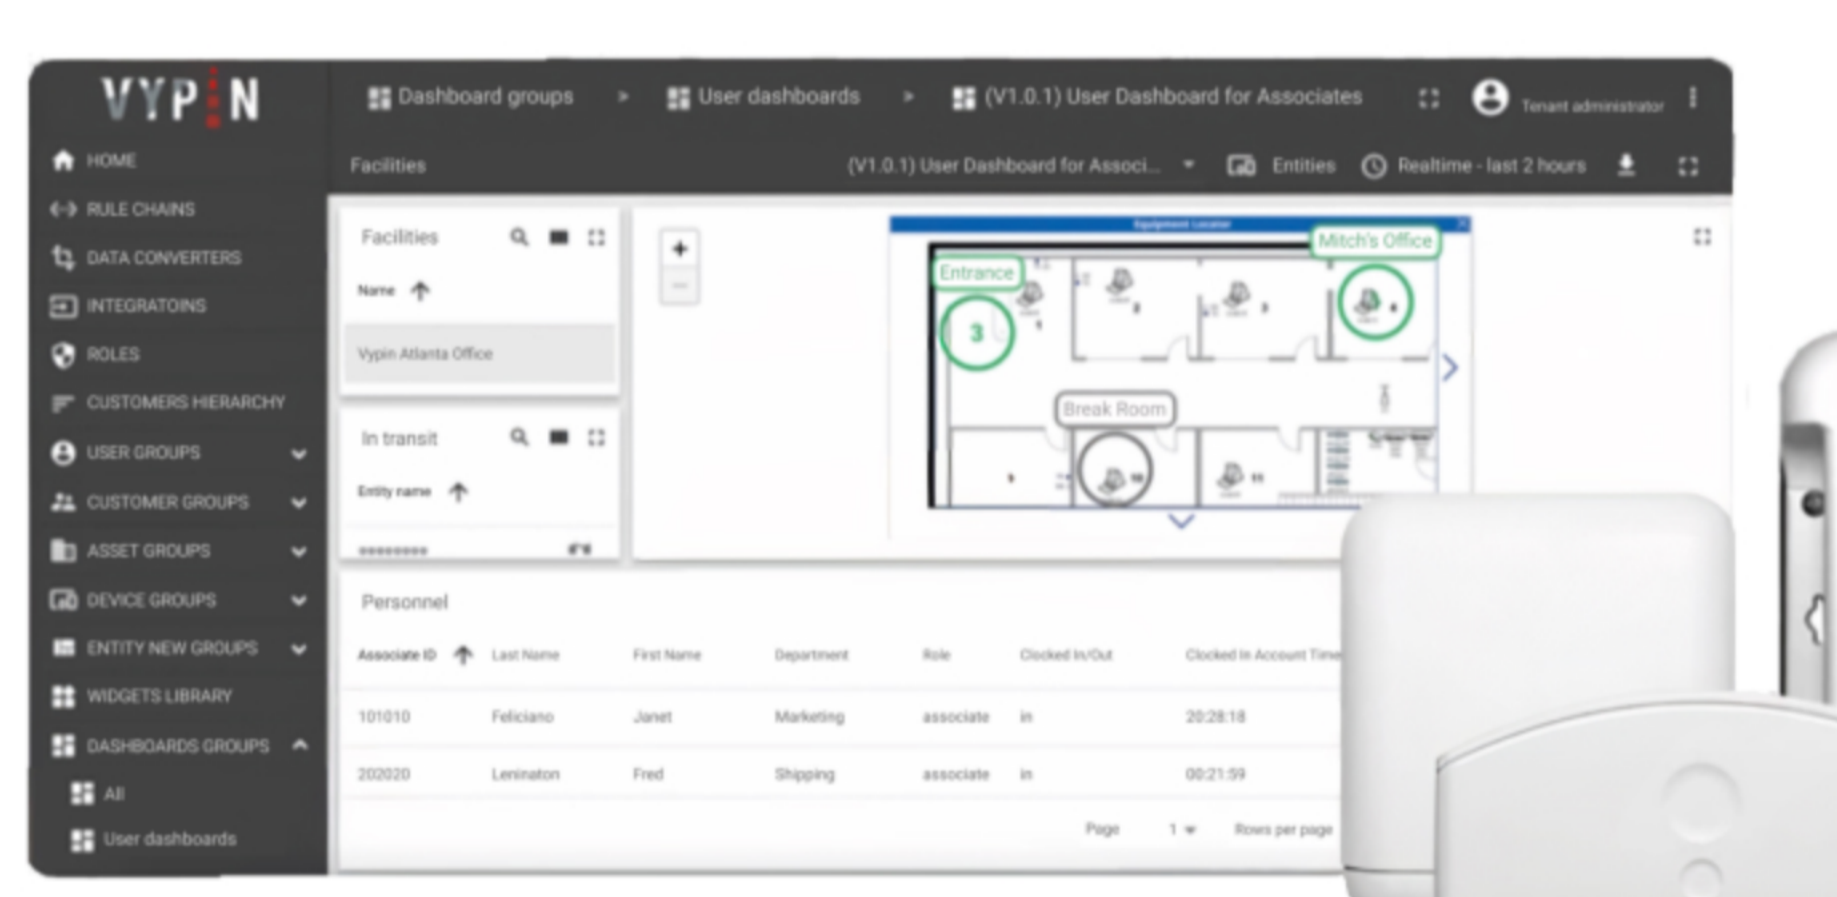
VYPIN

Dashboard groups > User dashboards > (V1.0.1) User Dashboard for Associates

Tenant administrator

HOME
RULE CHAINS
DATA CONVERTERS
INTEGRATOINS
ROLES
CUSTOMERS HIERARCHY
USER GROUPS
CUSTOMER GROUPS
ASSET GROUPS
DEVICE GROUPS
ENTITY NEW GROUPS
WIDGETS LIBRARY
DASHBOARDS GROUPS
All
User dashboards

Facilities

(V1.0.1) User Dashboard for Associ...

Entities

Realtime - last 2 hours

Facilities

Name

Vypin Atlanta Office

In transit

Entity name

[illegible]

Equipment Locator

Entrance

Mitch's Office

3

Break Room

Personnel

| Associate ID | Last Name | First Name | Department | Role | Clocked In/Out | Clocked In Account Time |
|---|---|---|---|---|---|---|
| 101010 | Feliciano | Janet | Marketing | associate | in | 20:28:18 |
| 202020 | Leninaton | Fred | Shipping | associate | in | 00:21:59 |

Page 1 Rows per page